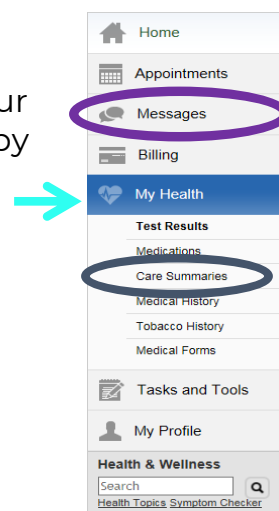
ur
by

Home
Appointments
Messages
Billing
My Health
Test Results
Medications
Care Summaries
Medical History
Tobacco History
Medical Forms
Tasks and Tools
My Profile
Health & Wellness
Search
Health Topics Symptom Checker